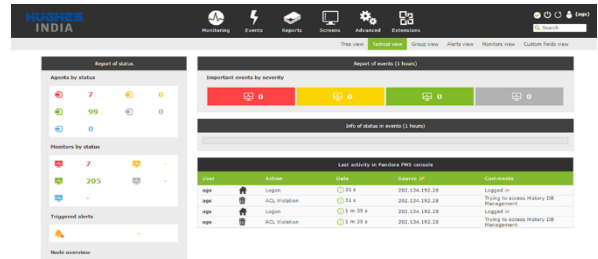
HUGHES
INDIA

Monitoring Events Reports Screens Advanced Extensions

(ags)
Search

Tree view Tactical view Group view Alerts view Monitors view Custom fields view

Report of status

Agents by status

7 0
99 0
0

Monitors by status

7 –
205 –
–

Triggered alerts

–

Node overview

Report of events (1 hours)

Important events by severity

| 0 | 0 | 0 | 0 |
|---|---|---|---|

Info of status in events (1 hours)

Last activity in Pandora FMS console

| User | | Action | Date | Source IP | Comments |
|---|---|---|---|---|---|
| ags | | Logon | 21 s | 202.134.192.28 | Logged in |
| ags | | ACL Violation | 31 s | 202.134.192.28 | Trying to access History DB Management |
| ags | | Logon | 1 m 39 s | 202.134.192.28 | Logged in |
| ags | | ACL Violation | 1 m 39 s | 202.134.192.28 | Trying to access History DB Management |